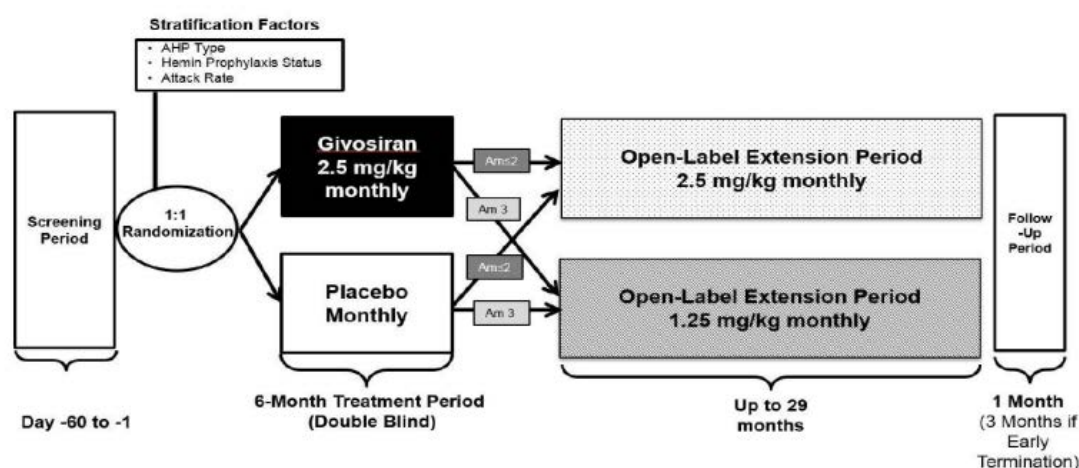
Stratification Factors
• AHP Type
• Hemin Prophylaxis Status
• Attack Rate

Screening Period

1:1 Randomization

Givosiran 2.5 mg/kg monthly

Placebo Monthly

Am≤2

Am 3

Am≤2

Am 3

Open-Label Extension Period 2.5 mg/kg monthly

Open-Label Extension Period 1.25 mg/kg monthly

Follow -Up Period

Day -60 to -1

6-Month Treatment Period (Double Blind)

Up to 29 months

1 Month (3 Months if Early Termination)